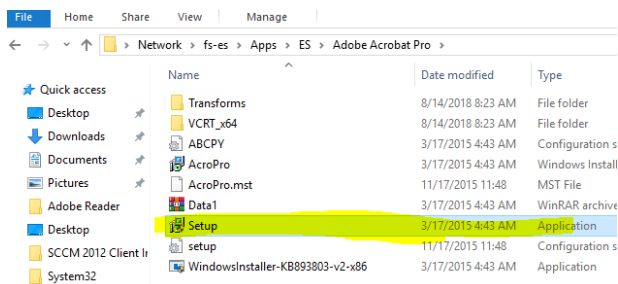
File Home Share View Manage

Network > fs-es > Apps > ES > Adobe Acrobat Pro

Quick access
Desktop
Downloads
Documents
Pictures
Adobe Reader
Desktop
SCCM 2012 Client Ir
System32

| Name | Date modified | Type |
|---|---|---|
| Transforms | 8/14/2018 8:23 AM | File folder |
| VCRT_x64 | 8/14/2018 8:23 AM | File folder |
| ABCPY | 3/17/2015 4:43 AM | Configuration s |
| AcroPro | 3/17/2015 4:43 AM | Windows Install |
| AcroPro.mst | 11/17/2015 11:48 | MST File |
| Data1 | 3/17/2015 4:43 AM | WinRAR archive |
| Setup | 3/17/2015 4:43 AM | Application |
| setup | 11/17/2015 11:48 | Configuration s |
| WindowsInstaller-KB893803-v2-x86 | 3/17/2015 4:43 AM | Application |